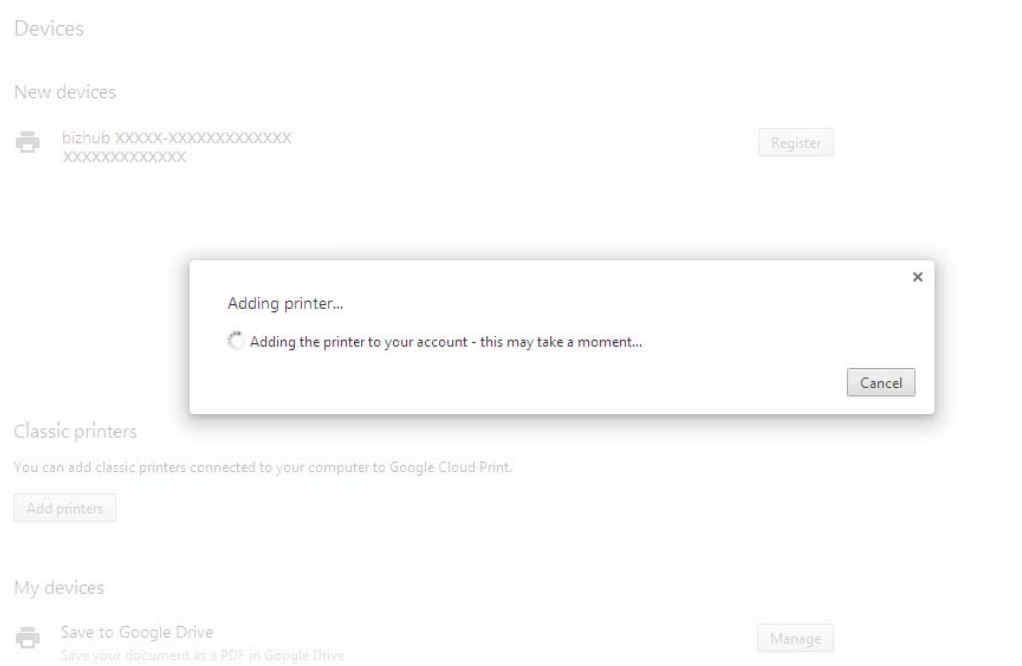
Devices

New devices

bizhub XXXXX-XXXXXXXXXXXXX
XXXXXXXXXXXXX

Register

×

Adding printer...

Adding the printer to your account - this may take a moment...

Cancel

Classic printers

You can add classic printers connected to your computer to Google Cloud Print.

Add printers

My devices

Save to Google Drive
Save your document as a PDF in Google Drive

Manage